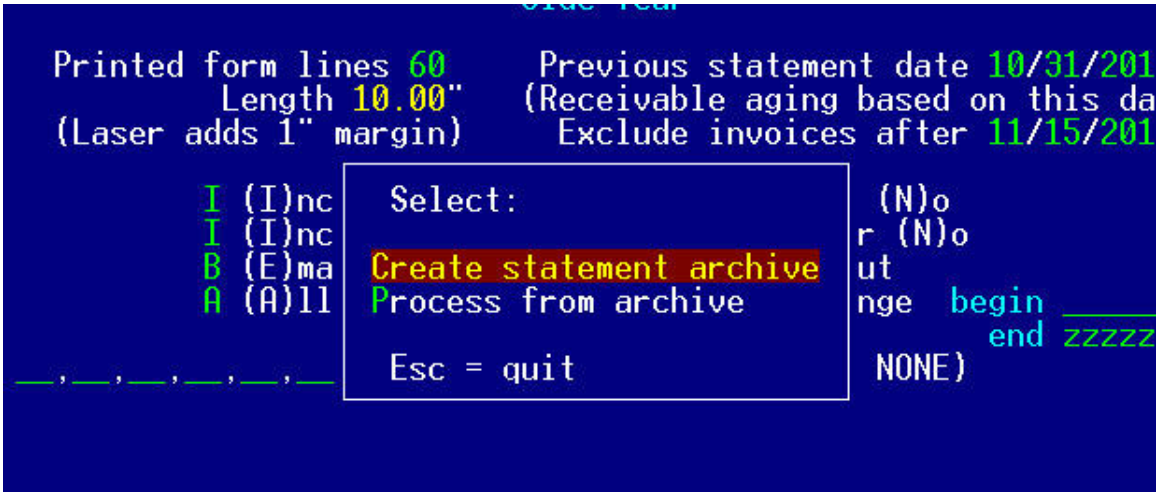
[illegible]

Printed form lines 60 Previous statement date 10/31/201
Length 10.00" (Receivable aging based on this da
(Laser adds 1" margin) Exclude invoices after 11/15/201

I (I)nc (N)o
I (I)nc r (N)o
B (E)ma ut
A (A)ll nge begin ______
end zzzzz
__,__,__,__,__,__ NONE)

Select:

Create statement archive
Process from archive

Esc = quit